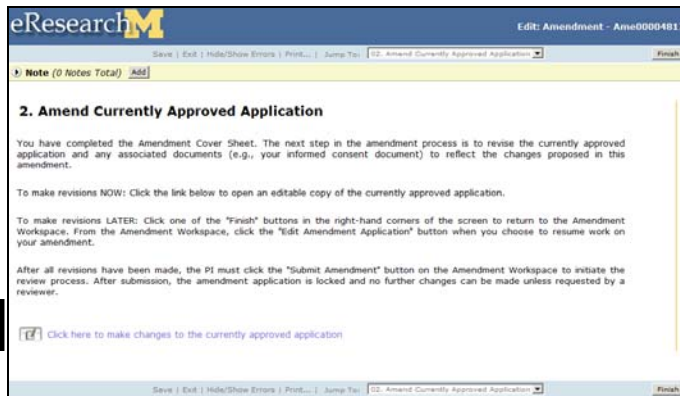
eResearch

Edit: Amendment - Ame0000481

Save | Exit | Hide/Show Errors | Print... | Jump To: 02. Amend Currently Approved Application

Finish

Note (0 Notes Total) Add

2. Amend Currently Approved Application

You have completed the Amendment Cover Sheet. The next step in the amendment process is to revise the currently approved application and any associated documents (e.g., your informed consent document) to reflect the changes proposed in this amendment.

To make revisions NOW: Click the link below to open an editable copy of the currently approved application.

To make revisions LATER: Click one of the "Finish" buttons in the right-hand corners of the screen to return to the Amendment Workspace. From the Amendment Workspace, click the "Edit Amendment Application" button when you choose to resume work on your amendment.

After all revisions have been made, the PI must click the "Submit Amendment" button on the Amendment Workspace to initiate the review process. After submission, the amendment application is locked and no further changes can be made unless requested by a reviewer.

Click here to make changes to the currently approved application

Save | Exit | Hide/Show Errors | Print... | Jump To: 02. Amend Currently Approved Application

Finish